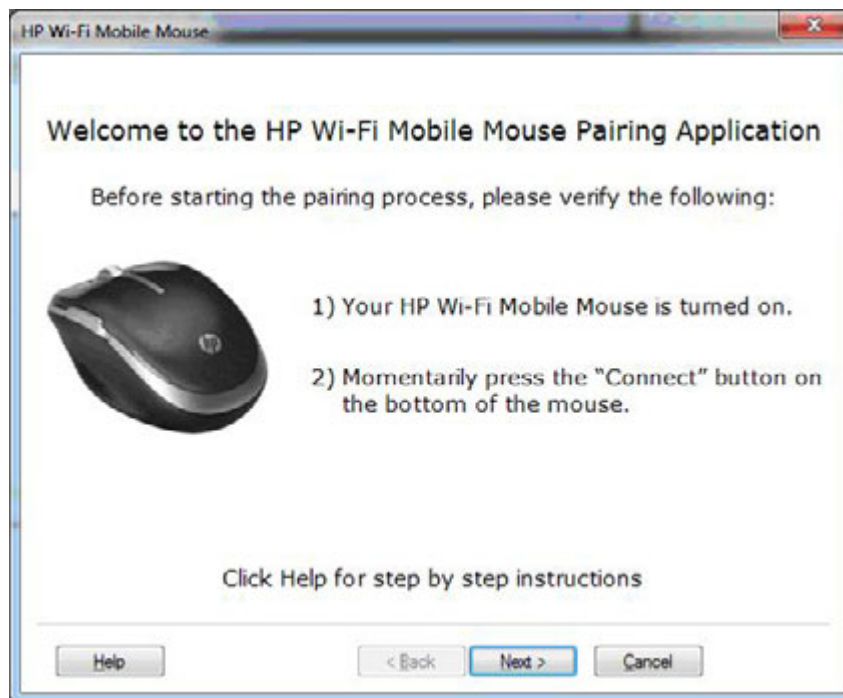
HP Wi-Fi Mobile Mouse

Welcome to the HP Wi-Fi Mobile Mouse Pairing Application

Before starting the pairing process, please verify the following:

1) Your HP Wi-Fi Mobile Mouse is turned on.

2) Momentarily press the "Connect" button on the bottom of the mouse.

Click Help for step by step instructions

Help

< Back

Next >

Cancel